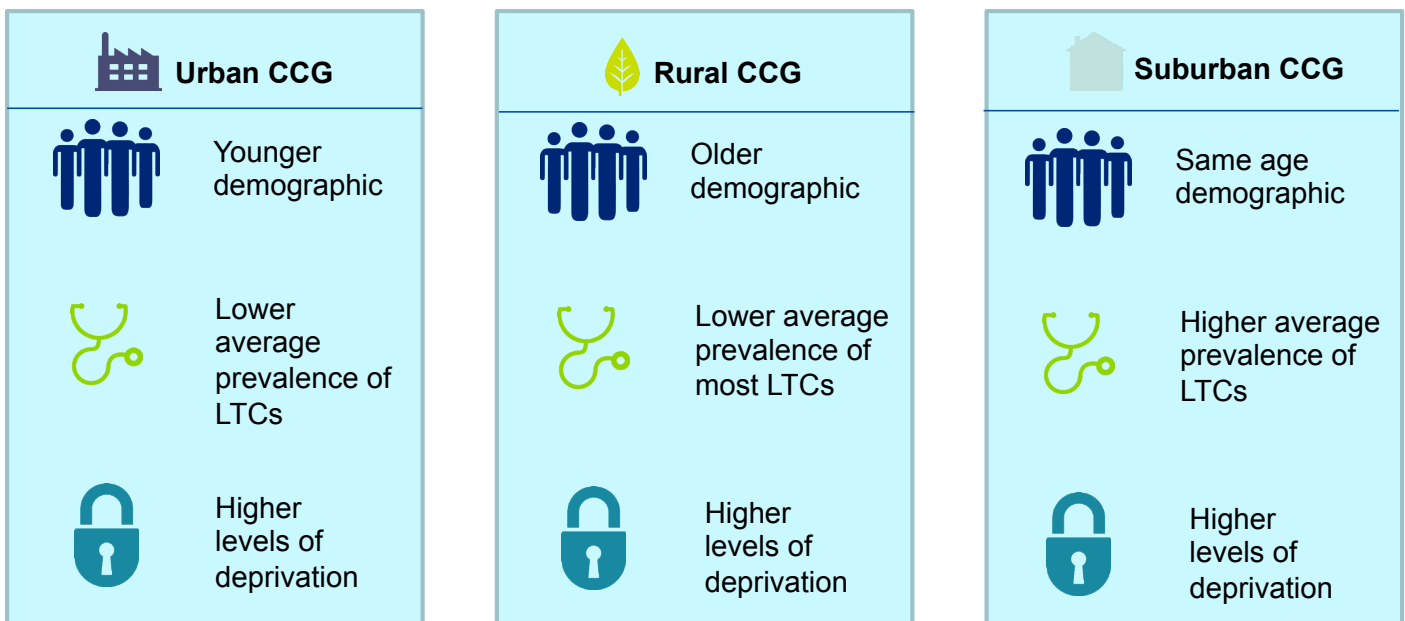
Urban CCG

Younger demographic

Lower average prevalence of LTCs

Higher levels of deprivation

Rural CCG

Older demographic

Lower average prevalence of most LTCs

Higher levels of deprivation

Suburban CCG

Same age demographic

Higher average prevalence of LTCs

Higher levels of deprivation